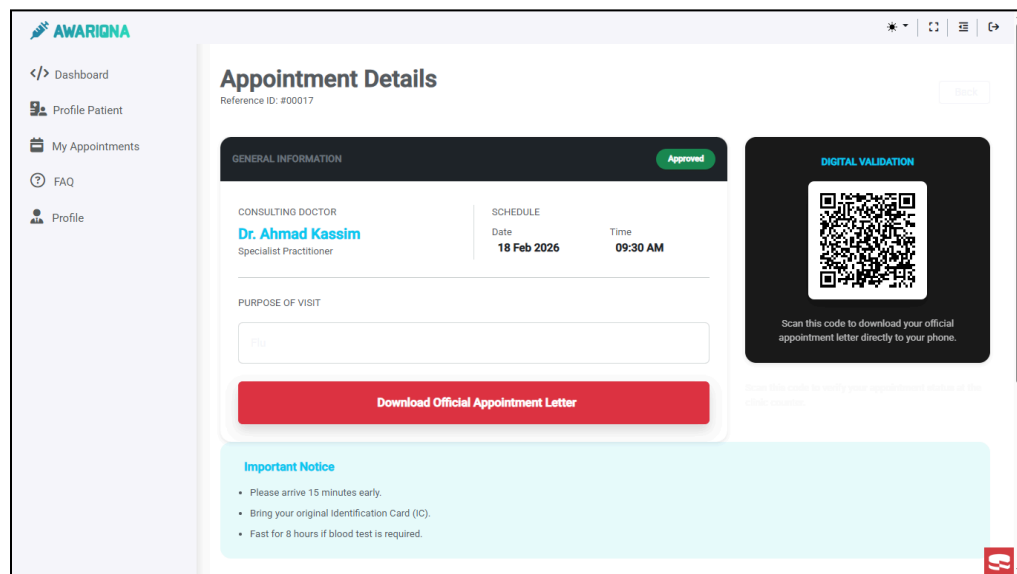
AWARIQNA

Dashboard
Profile Patient
My Appointments
FAQ
Profile

Appointment Details
Reference ID: #00017

Back

GENERAL INFORMATION
Approved

CONSULTING DOCTOR
Dr. Ahmad Kassim
Specialist Practitioner

SCHEDULE
Date
18 Feb 2026
Time
09:30 AM

PURPOSE OF VISIT
Flu

Download Official Appointment Letter

DIGITAL VALIDATION

Scan this code to download your official appointment letter directly to your phone.

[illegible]

Important Notice
• Please arrive 15 minutes early.
• Bring your original Identification Card (IC).
• Fast for 8 hours if blood test is required.